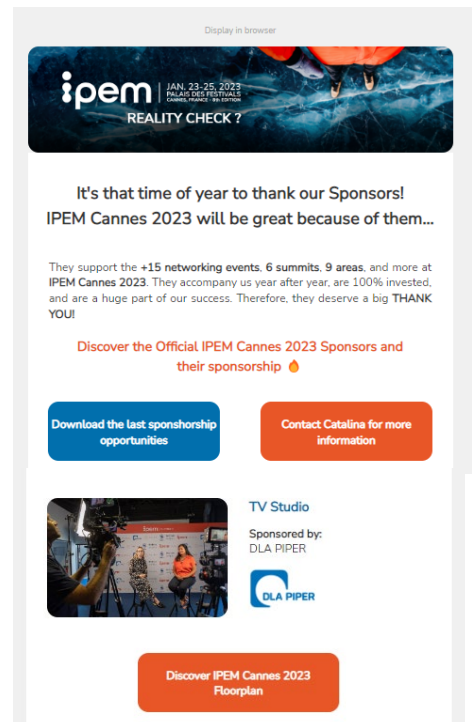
Display in browser

ipem | JAN. 23-25, 2023 PALAIS DES FESTIVALS CANNES, FRANCE - 8th EDITION

REALITY CHECK ?

It's that time of year to thank our Sponsors! IPEM Cannes 2023 will be great because of them...

They support the +15 networking events, 6 summits, 9 areas, and more at IPEM Cannes 2023. They accompany us year after year, are 100% invested, and are a huge part of our success. Therefore, they deserve a big THANK YOU!

Discover the Official IPEM Cannes 2023 Sponsors and their sponsorship 🔥

Download the last sponshorship opportunities

Contact Catalina for more information

TV Studio

Sponsored by:
DLA PIPER

DLA PIPER

Discover IPEM Cannes 2023 Floorplan